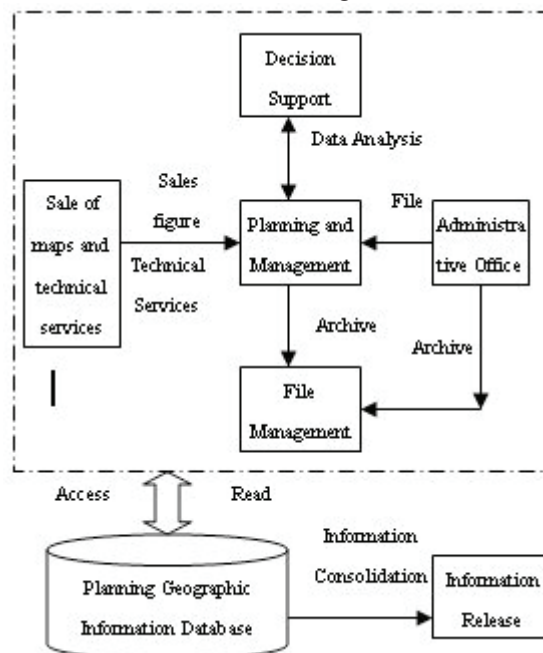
Decision Support

Data Analysis

Sale of maps and technical services

Sales figure Technical Services

Planning and Management

File

Administrative Office

Archive

Archive

File Management

Access

Read

Information Consolidation

Planning Geographic Information Database

Information Release